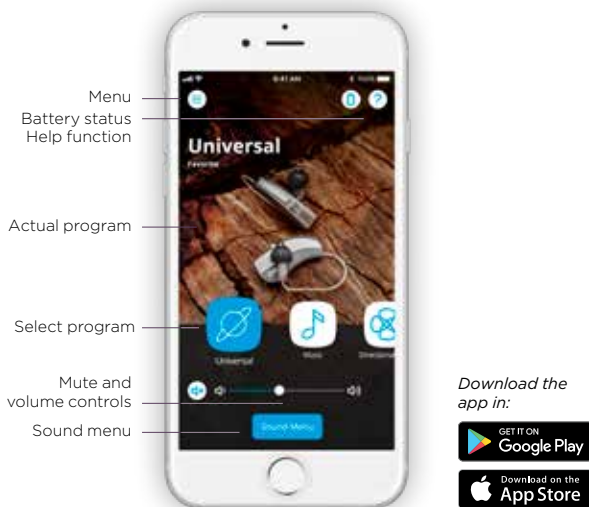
Menu
Battery status
Help function
Actual program
Select program
Mute and volume controls
Sound menu

9:41 AM
100%
Universal
Favorite
Universal
Music
Directional
Sound Menu

Download the app in:
GET IT ON Google Play
Download on the App Store